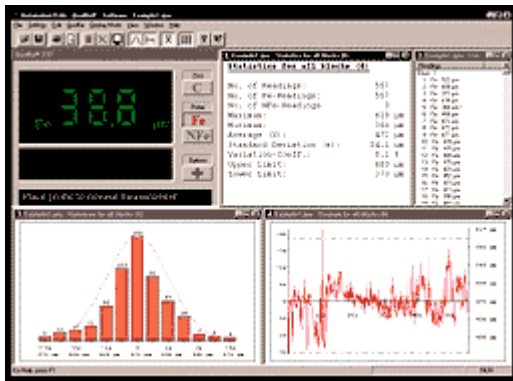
Fe 38.8 μm

C

Fe

NFe

Statistics for all Blocks (4)

No. of Readings: 557
No. of Fe-Readings: 557
No. of NFe-Readings: 0
Maximum: 619 μm
Minimum: 346 μm
Average (x): 472 μm
Standard Deviation (s): 24.1 μm
Variation-Coeff.: 5.1 %
Upper Limit: 550 μm
Lower Limit: 370 μm

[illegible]